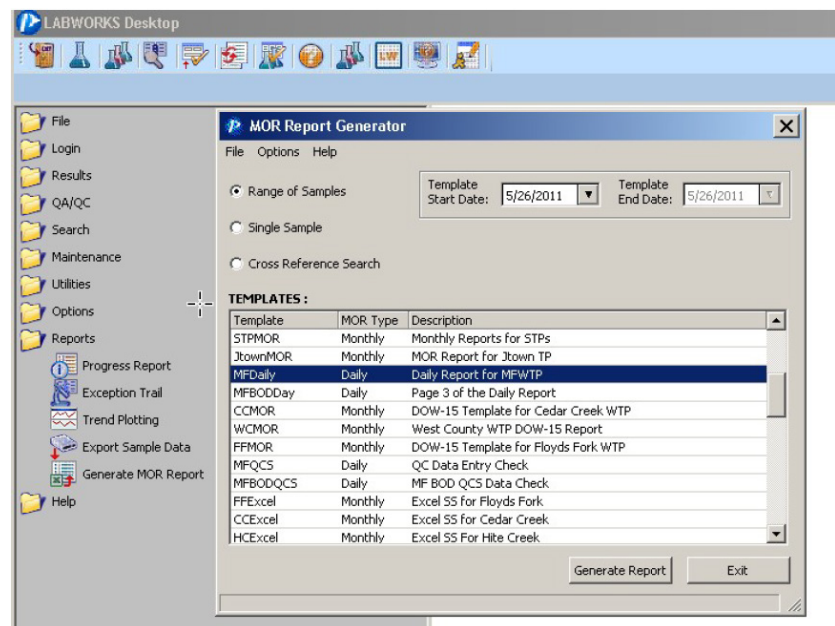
LABWORKS Desktop

File
Login
Results
QA/QC
Search
Maintenance
Utilities
Options
Reports
Progress Report
Exception Trail
Trend Plotting
Export Sample Data
Generate MOR Report
Help

MOR Report Generator
File Options Help

Range of Samples
Single Sample
Cross Reference Search

Template Start Date: 5/26/2011
Template End Date: 5/26/2011

TEMPLATES :

| Template | MOR Type | Description |
|---|---|---|
| STPMOR | Monthly | Monthly Reports for STPs |
| JtownMOR | Monthly | MOR Report for Jtown TP |
| MFDaily | Daily | Daily Report for MFWTP |
| MFBODDay | Daily | Page 3 of the Daily Report |
| CCMOR | Monthly | DOW-15 Template for Cedar Creek WTP |
| WCMOR | Monthly | West County WTP DOW-15 Report |
| FFMOR | Monthly | DOW-15 Template for Floyds Fork WTP |
| MFQCS | Daily | QC Data Entry Check |
| MFBODQCS | Daily | MF BOD QCS Data Check |
| FFExcel | Monthly | Excel SS for Floyds Fork |
| CCExcel | Monthly | Excel SS for Cedar Creek |
| HCExcel | Monthly | Excel SS For Hite Creek |

Generate Report
Exit